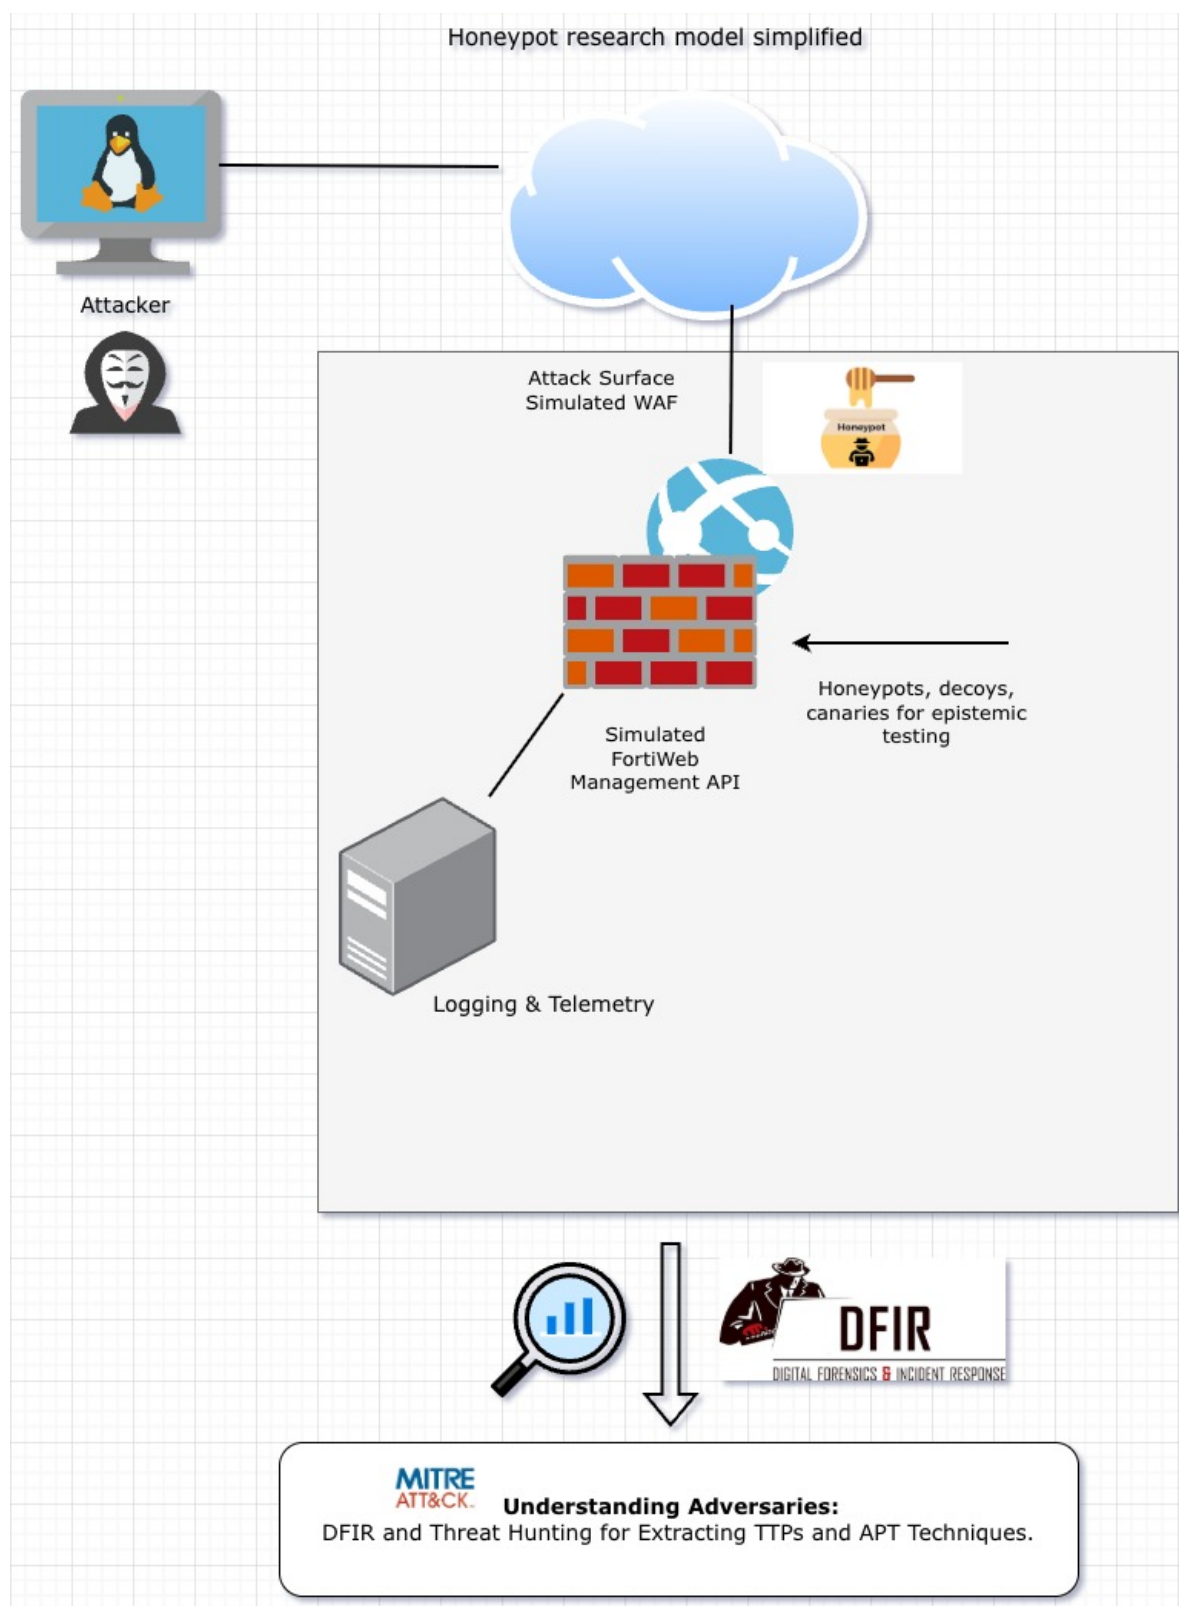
Honeypot research model simplified

Attacker

Attack Surface
Simulated WAF

Honeypot

Honeypots, decoys, canaries for epistemic testing

Simulated FortiWeb Management API

Logging & Telemetry

DFIR
DIGITAL FORENSICS & INCIDENT RESPONSE

MITRE
ATT&CK.

Understanding Adversaries:
DFIR and Threat Hunting for Extracting TTPs and APT Techniques.